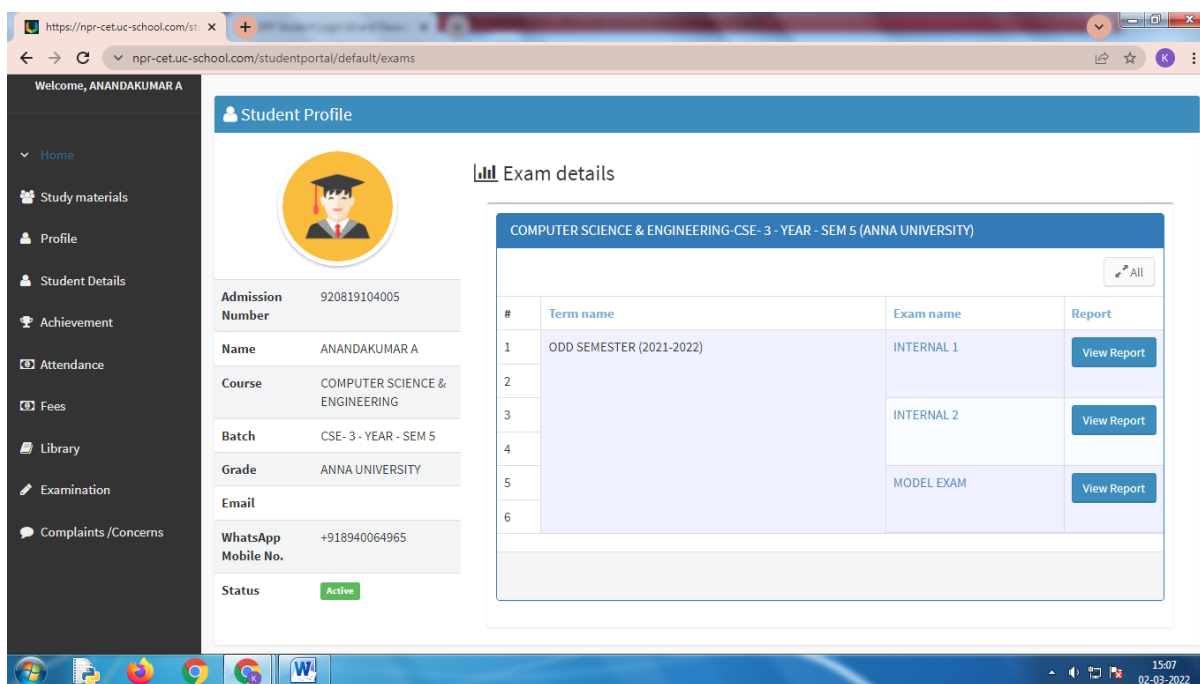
https://npr-cet.uc-school.com/st

npr-cet.uc-school.com/studentportal/default/exams

K

Welcome, ANANDAKUMAR A

Home

Study materials

Profile

Student Details

Achievement

Attendance

Fees

Library

Examination

Complaints /Concerns

Student Profile

| Admission Number | 920819104005 |
|---|---|
| Name | ANANDAKUMAR A |
| Course | COMPUTER SCIENCE & ENGINEERING |
| Batch | CSE- 3 - YEAR - SEM 5 |
| Grade | ANNA UNIVERSITY |
| Email | |
| WhatsApp Mobile No. | +918940064965 |
| Status | Active |

Exam details

COMPUTER SCIENCE & ENGINEERING-CSE- 3 - YEAR - SEM 5 (ANNA UNIVERSITY)

All

| # | Term name | Exam name | Report |
|---|---|---|---|
| 1 | ODD SEMESTER (2021-2022) | INTERNAL 1 | View Report |
| 2 | | | |
| 3 | | INTERNAL 2 | View Report |
| 4 | | | |
| 5 | | MODEL EXAM | View Report |
| 6 | | | |

15:07
02-03-2022